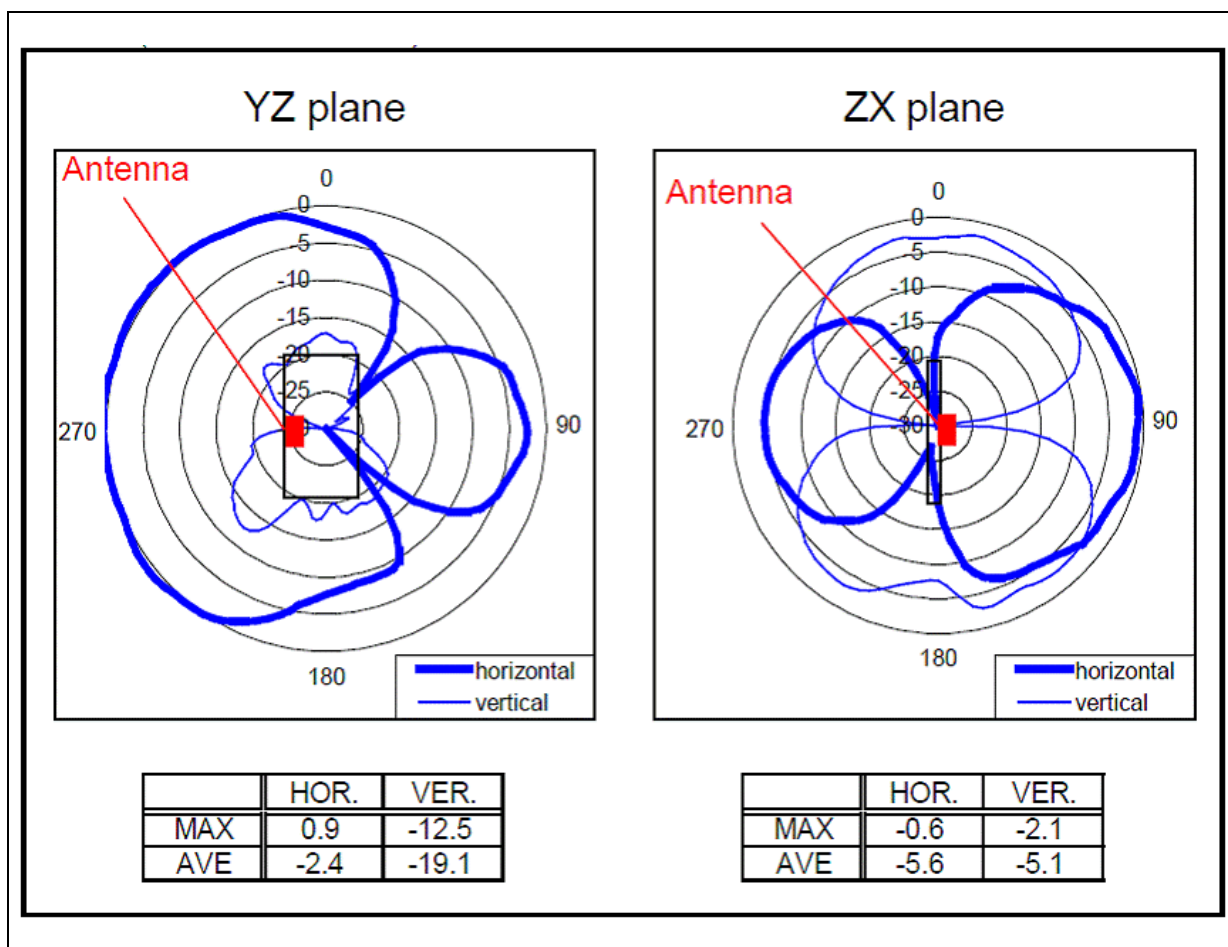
YZ plane

Antenna

0

0
-5
-10
-15
-20
-25

270

90

180

horizontal
vertical

| | HOR. | VER. |
|---|---|---|
| MAX | 0.9 | -12.5 |
| AVE | -2.4 | -19.1 |

ZX plane

Antenna

0

0
-5
-10
-15
-20
-25
-30

270

90

180

horizontal
vertical

| | HOR. | VER. |
|---|---|---|
| MAX | -0.6 | -2.1 |
| AVE | -5.6 | -5.1 |